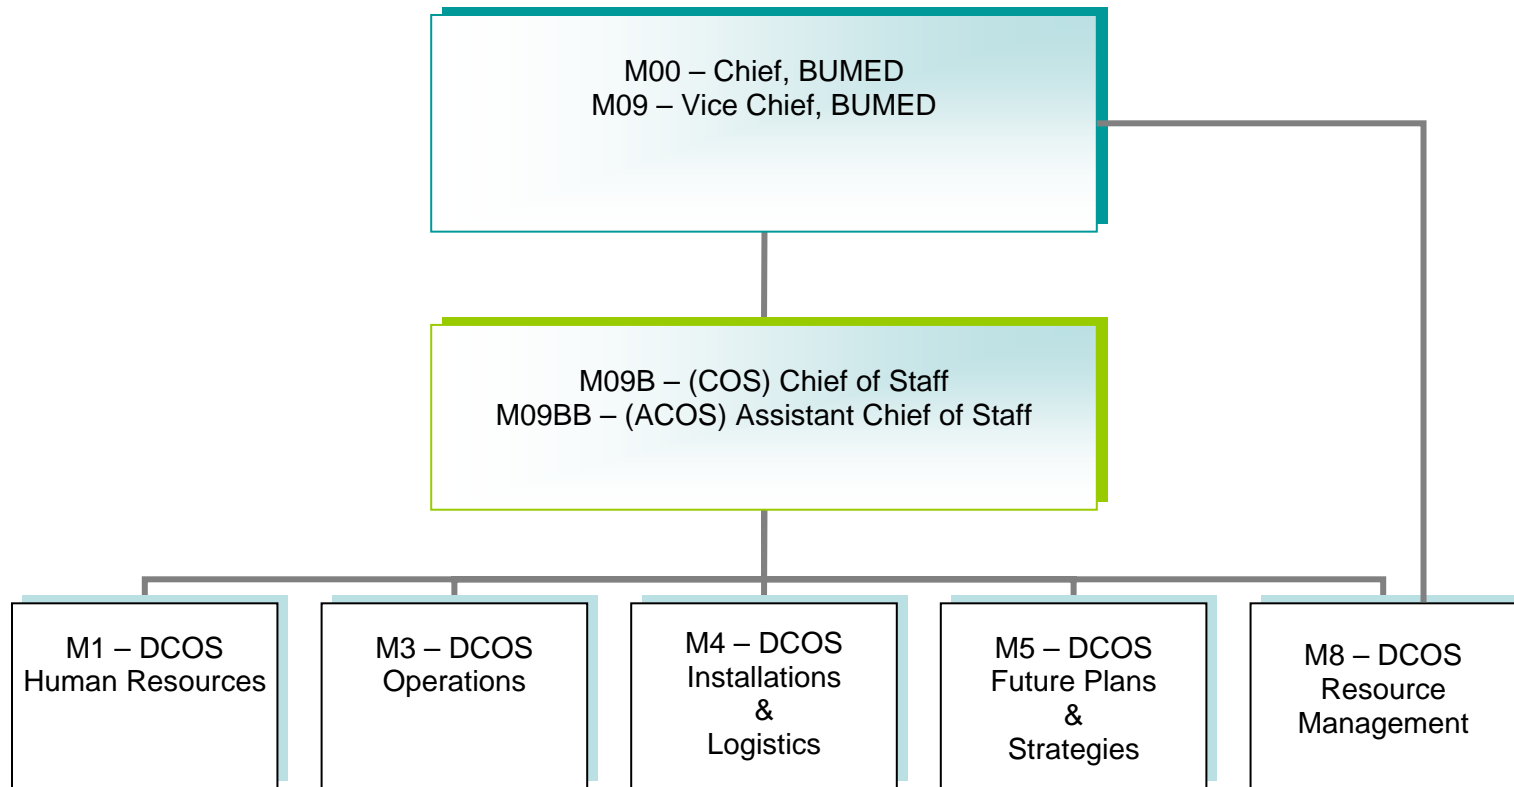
M00 – Chief, BUMED
M09 – Vice Chief, BUMED

M09B – (COS) Chief of Staff
M09BB – (ACOS) Assistant Chief of Staff

M1 – DCOS
Human Resources

M3 – DCOS
Operations

M4 – DCOS
Installations
&
Logistics

M5 – DCOS
Future Plans
&
Strategies

M8 – DCOS
Resource
Management